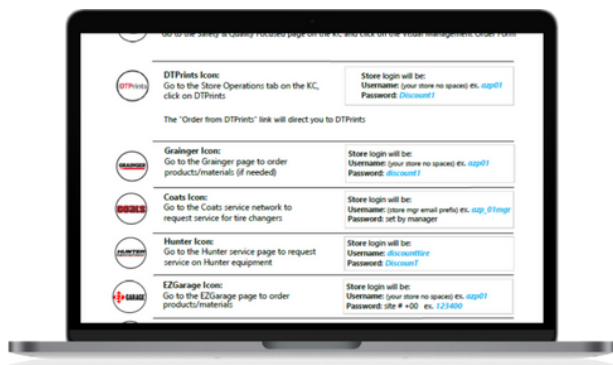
Go to the Safety & Quality Focused page on the KC and click on the Visual Management Order Form

DTPrints

DTPrints Icon:
Go to the Store Operations tab on the KC, click on DTPrints

Store login will be:
Username: (your store no spaces) ex. azp01
Password: Discount1

The "Order from DTPrints" link will direct you to DTPrints

GRAINGER

Grainger Icon:
Go to the Grainger page to order products/materials (if needed)

Store login will be:
Username: (your store no spaces) ex. azp01
Password: discount1

COATS

Coats Icon:
Go to the Coats service network to request service for tire changers

Store login will be:
Username: (store mgr email prefix) ex. azp_01mgr
Password: set by manager

HUNTER

Hunter Icon:
Go to the Hunter service page to request service on Hunter equipment

Store login will be:
Username: discounttire
Password: DiscountT

GARAGE

EZGarage Icon:
Go to the EZGarage page to order products/materials

Store login will be:
Username: (your store no spaces) ex. azp01
Password: site # +00 ex. 123400